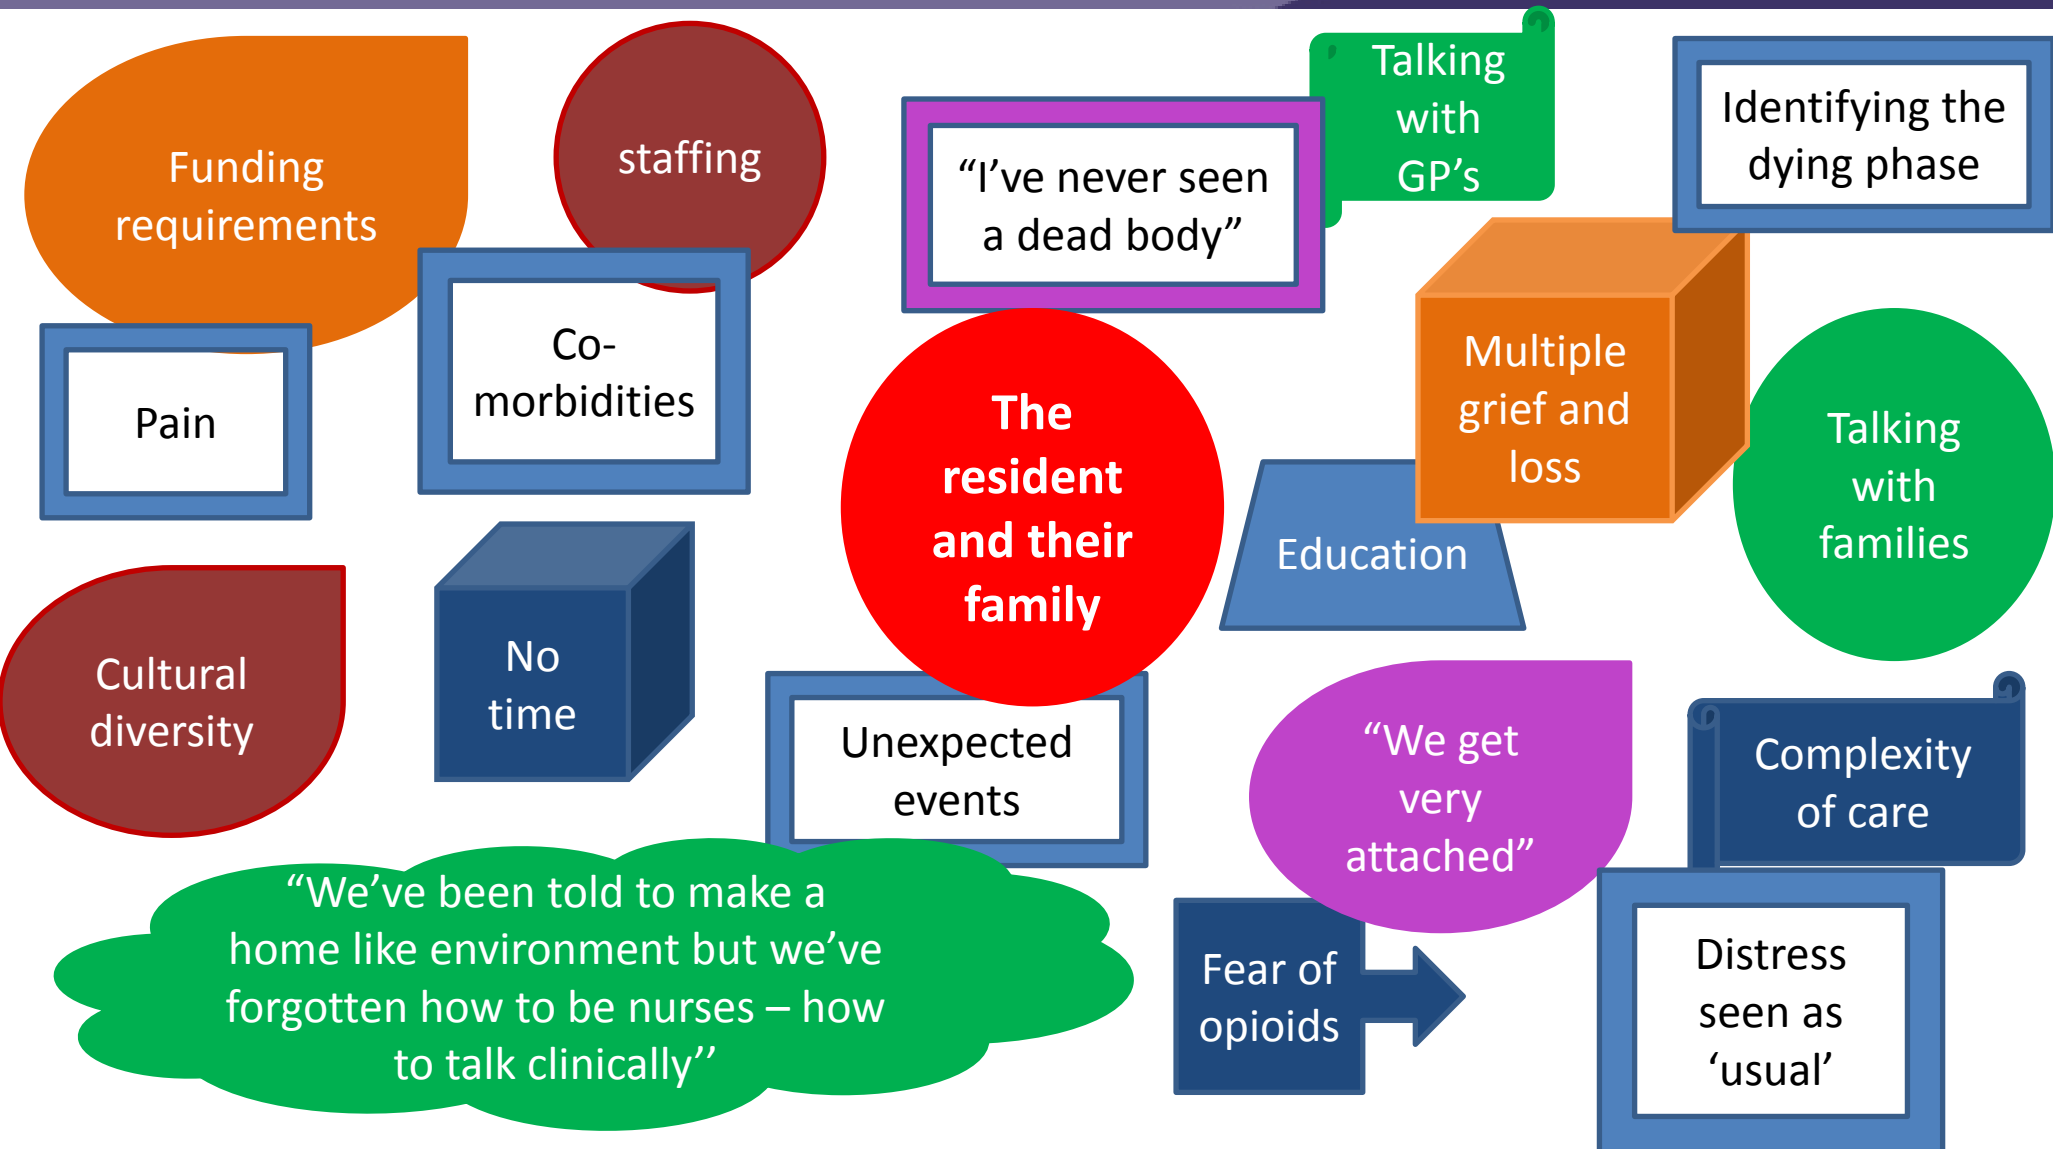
Funding requirements

staffing

"I've never seen a dead body"

Talking with GP's

Identifying the dying phase

Pain

Co-morbidities

The resident and their family

Multiple grief and loss

Talking with families

Education

Cultural diversity

No time

Unexpected events

"We get very attached"

Complexity of care

"We've been told to make a home like environment but we've forgotten how to be nurses – how to talk clinically''

Fear of opioids

Distress seen as 'usual'